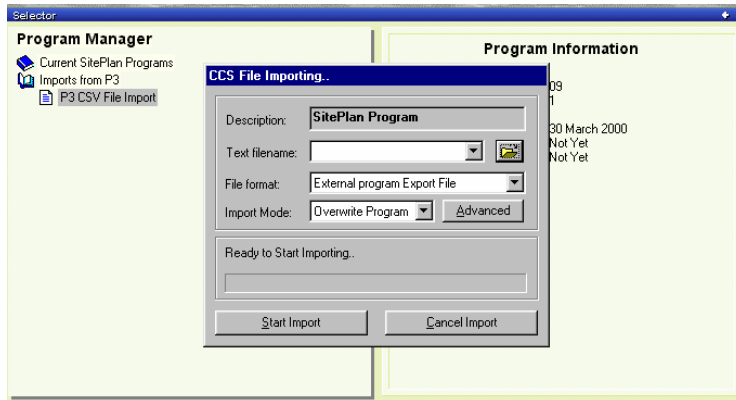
Selector

Program Manager

Current SitePlan Programs
Imports from P3
P3 CSV File Import

Program Information

09
1

30 March 2000
Not Yet
Not Yet

CCS File Importing..

Description: SitePlan Program

Text filename:

File format: External program Export File

Import Mode: Overwrite Program Advanced

Ready to Start Importing..

Start Import Cancel Import